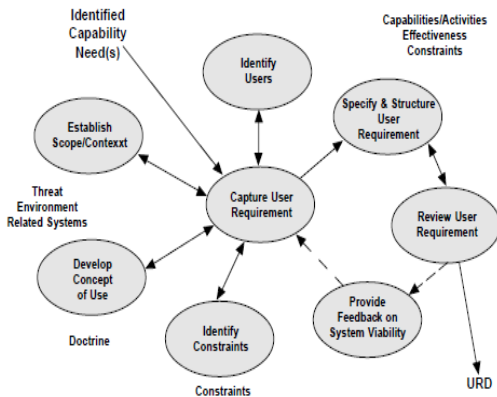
Identified Capability Need(s)

Capabilities/Activities Effectiveness Constraints

Identify Users

Establish Scope/Contexxt

Specify & Structure User Requirement

Threat Environment Related Systems

Capture User Requirement

Review User Requirement

Develop Concept of Use

Provide Feedback on System Viability

Doctrine

Identify Constraints

URD

Constraints